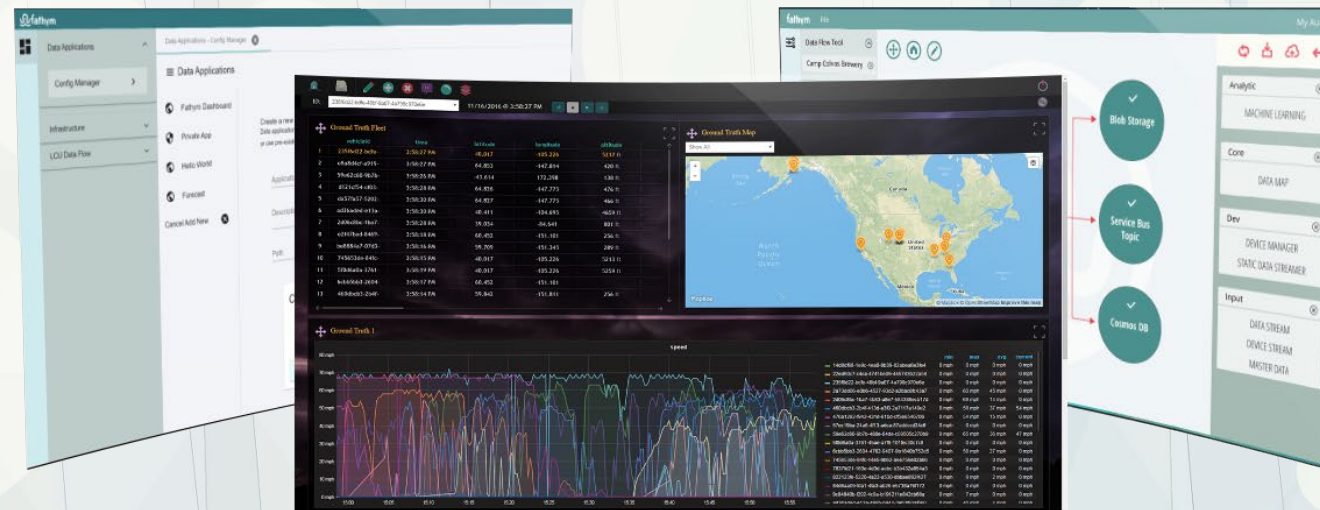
fathym

Data Applications

Config Manager

Infrastructure

LCU Data Flow

Data Applications - Config Manager

Data Applications

Fathym Dashboard

Private App

Hello World

Forecast

Cancel Add New

Create a new
Data application
or use pre-exist

Applicati

Descript

Path

fathym File

Data Flow Tool

Camp Cohen Brewery

Blob Storage

Service Bus Topic

Cosmos DB

My Ac

Analytic

MACHINE LEARNING

Core

DATA MAP

Dev

DEVICE MANAGER

STATIC DATA STREAMER

Input

DATA STREAM

DEVICE STREAM

MASTER DATA

11/16/2016 @ 3:58:27 PM

Ground Truth Fleet

| | vehicleId | time | latitude | longitude | altitude |
|---|---|---|---|---|---|
| 1 | 2359c02-bcfe | 3:58:27 PM | 40.017 | -105.226 | 5017 ft |
| 2 | e9a8d4ef-a919 | 3:58:27 PM | 64.853 | -147.814 | 420 ft |
| 3 | 59e62cb9-9b26 | 3:58:26 PM | 43.614 | -172.398 | 130 ft |
| 4 | d52e554-c803 | 3:58:26 PM | 64.856 | -147.775 | 476 ft |
| 5 | dc579a57-5202 | 3:58:20 PM | 64.857 | -147.775 | 466 ft |
| 6 | ad3badfd-e13a | 3:58:20 PM | 40.411 | -104.693 | 4659 ft |
| 7 | 2406c86e-1ba7 | 3:58:20 PM | 39.034 | -94.541 | 801 ft |
| 8 | e2167be0-8409 | 3:58:20 PM | 60.452 | -151.101 | 256 ft |
| 9 | be8864a7-07d3 | 3:58:16 PM | 59.209 | -151.343 | 289 ft |
| 10 | 745652de-841c | 3:58:05 PM | 40.017 | -105.226 | 5213 ft |
| 11 | 5f8d6a0a-3761 | 3:58:19 PM | 40.017 | -105.226 | 5259 ft |
| 12 | 4e4d68d0-2604 | 3:58:17 PM | 60.452 | -151.101 | |
| 13 | 469d6dd5-2b4f | 3:58:54 PM | 59.843 | -151.811 | 256 ft |

Ground Truth Map

Show All

Canada

United States

Mexico

North Pacific Ocean

Mapbox

© Mapbox © OpenStreetMap Improve this map

Ground Truth 1

speed

min max avg current